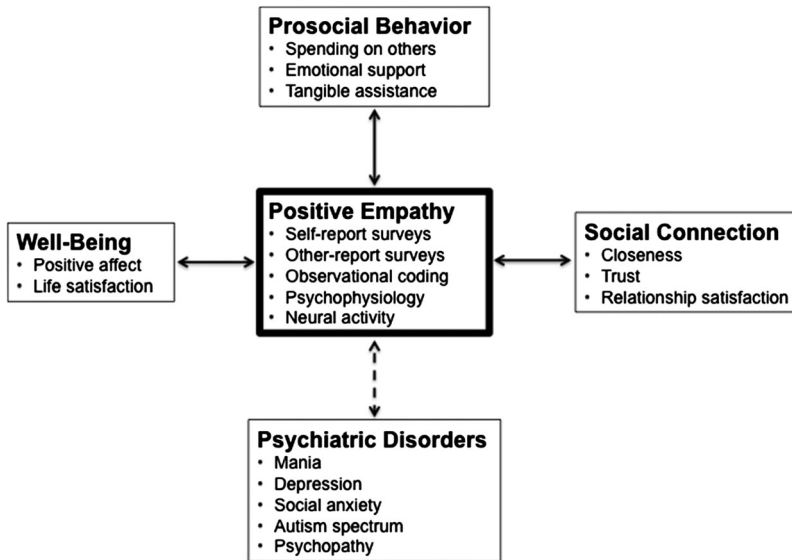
Prosocial Behavior
- Spending on others
- Emotional support
- Tangible assistance

Well-Being
- Positive affect
- Life satisfaction

Positive Empathy
- Self-report surveys
- Other-report surveys
- Observational coding
- Psychophysiology
- Neural activity

Social Connection
- Closeness
- Trust
- Relationship satisfaction

Psychiatric Disorders
- Mania
- Depression
- Social anxiety
- Autism spectrum
- Psychopathy